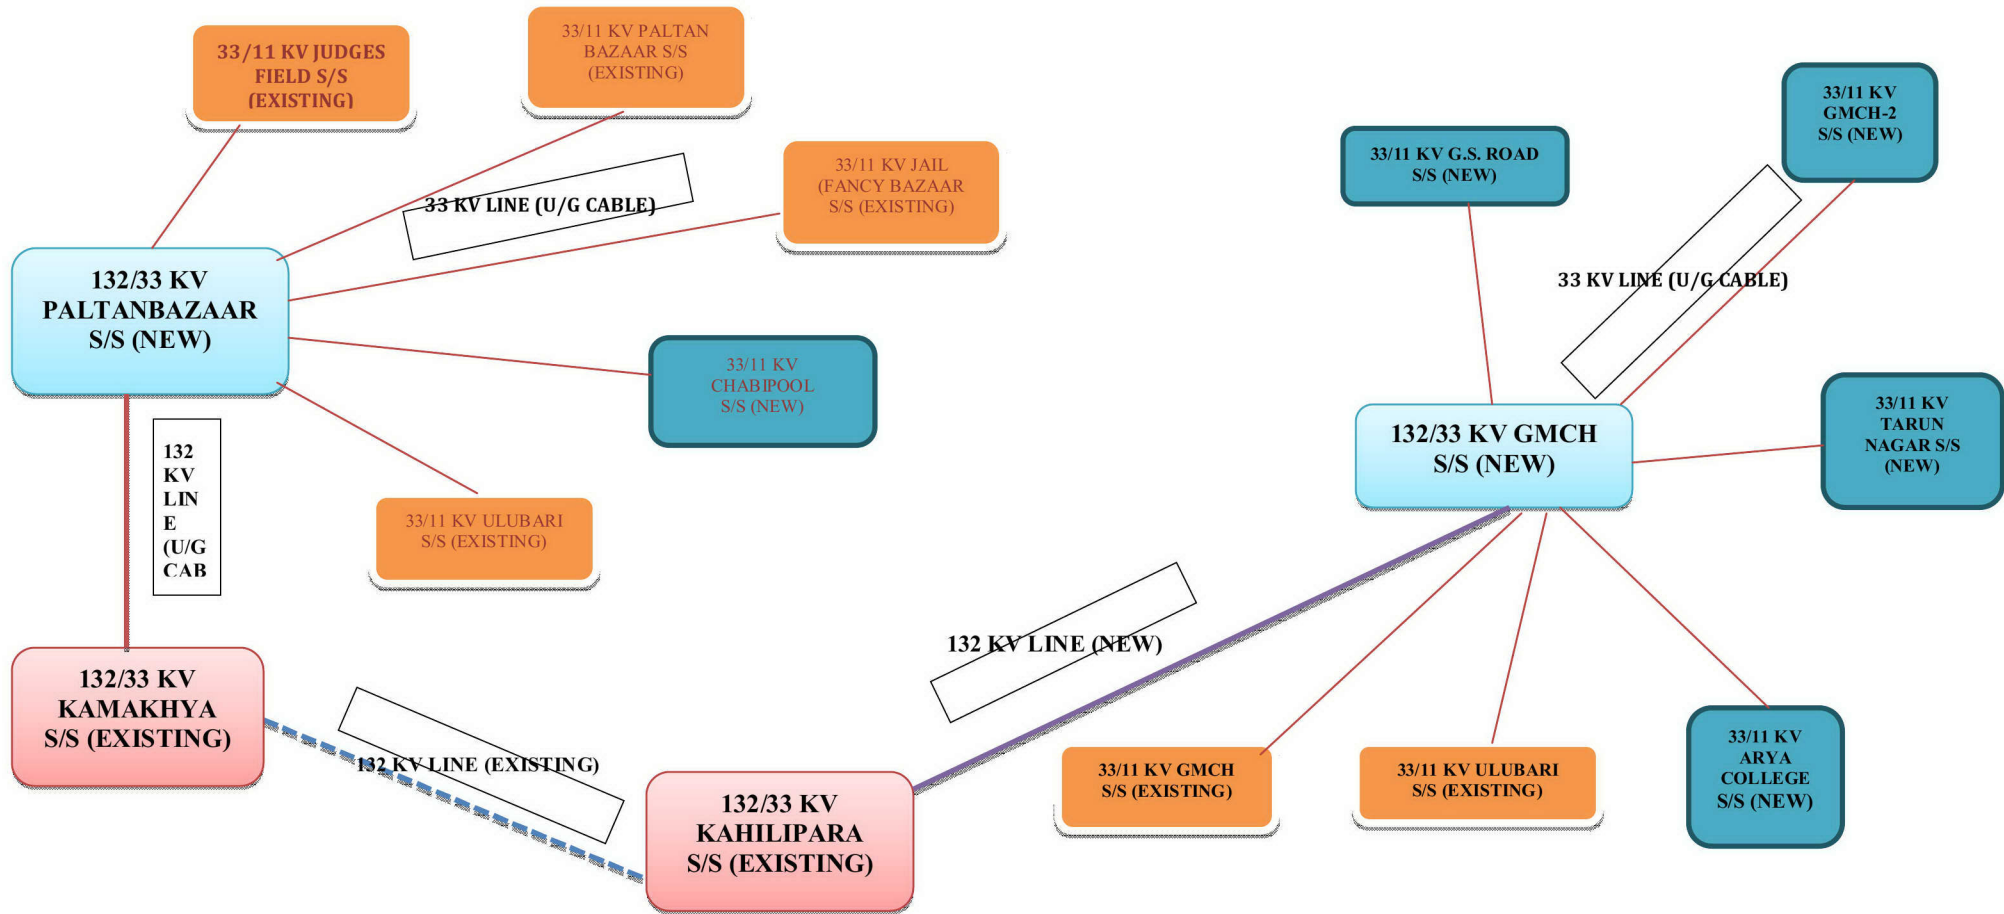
33/11 KV JUDGES FIELD S/S (EXISTING)

33/11 KV PALTAN BAZAAR S/S (EXISTING)

33/11 KV JAIL (FANCY BAZAAR S/S (EXISTING)

33 KV LINE (U/G CABLE)

132/33 KV PALTANBAZAAR S/S (NEW)

33/11 KV CHABIPOOL S/S (NEW)

33/11 KV ULUBARI S/S (EXISTING)

132 KV LIN E (U/G CAB

132/33 KV KAMAKHYA S/S (EXISTING)

132 KV LINE (EXISTING)

132/33 KV KAHILIPARA S/S (EXISTING)

132 KV LINE (NEW)

33/11 KV G.S. ROAD S/S (NEW)

33/11 KV GMCH-2 S/S (NEW)

33 KV LINE (U/G CABLE)

132/33 KV GMCH S/S (NEW)

33/11 KV TARUN NAGAR S/S (NEW)

33/11 KV GMCH S/S (EXISTING)

33/11 KV ULUBARI S/S (EXISTING)

33/11 KV ARYA COLLEGE S/S (NEW)